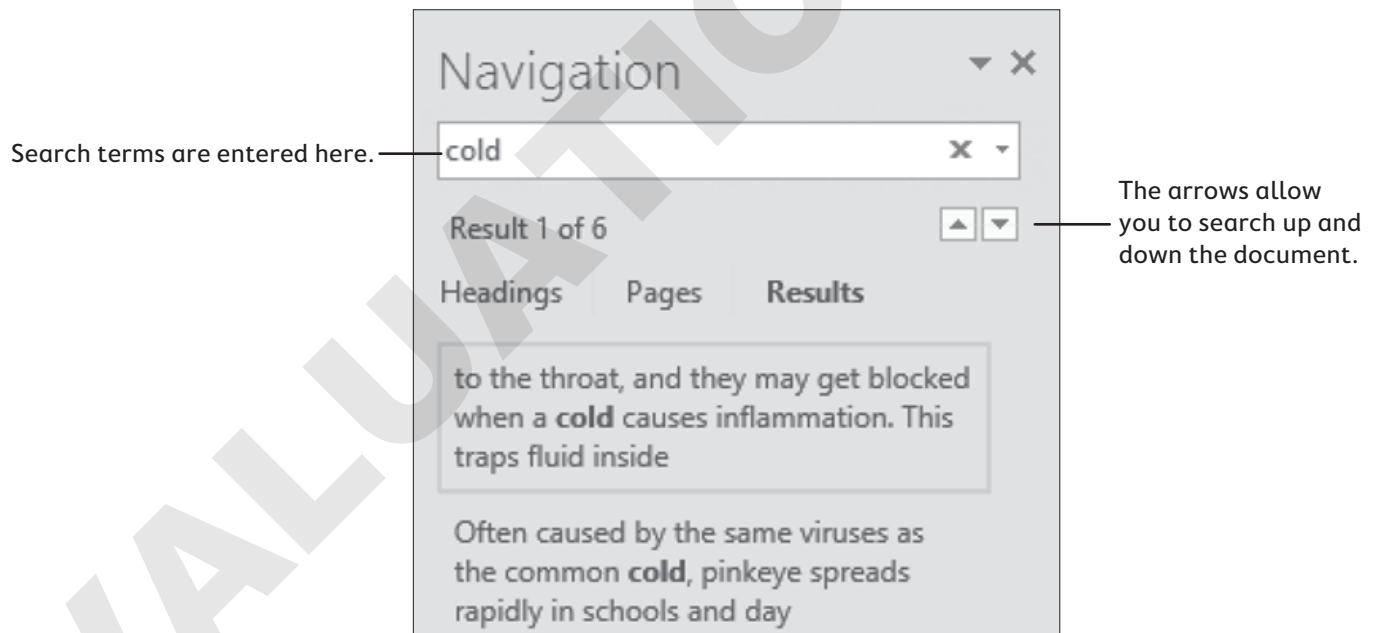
Navigation

Search terms are entered here.

cold

Result 1 of 6

The arrows allow you to search up and down the document.

Headings Pages Results

to the throat, and they may get blocked when a **cold** causes inflammation. This traps fluid inside

Often caused by the same viruses as the common **cold**, pinkeye spreads rapidly in schools and day

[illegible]ALUATIO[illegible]